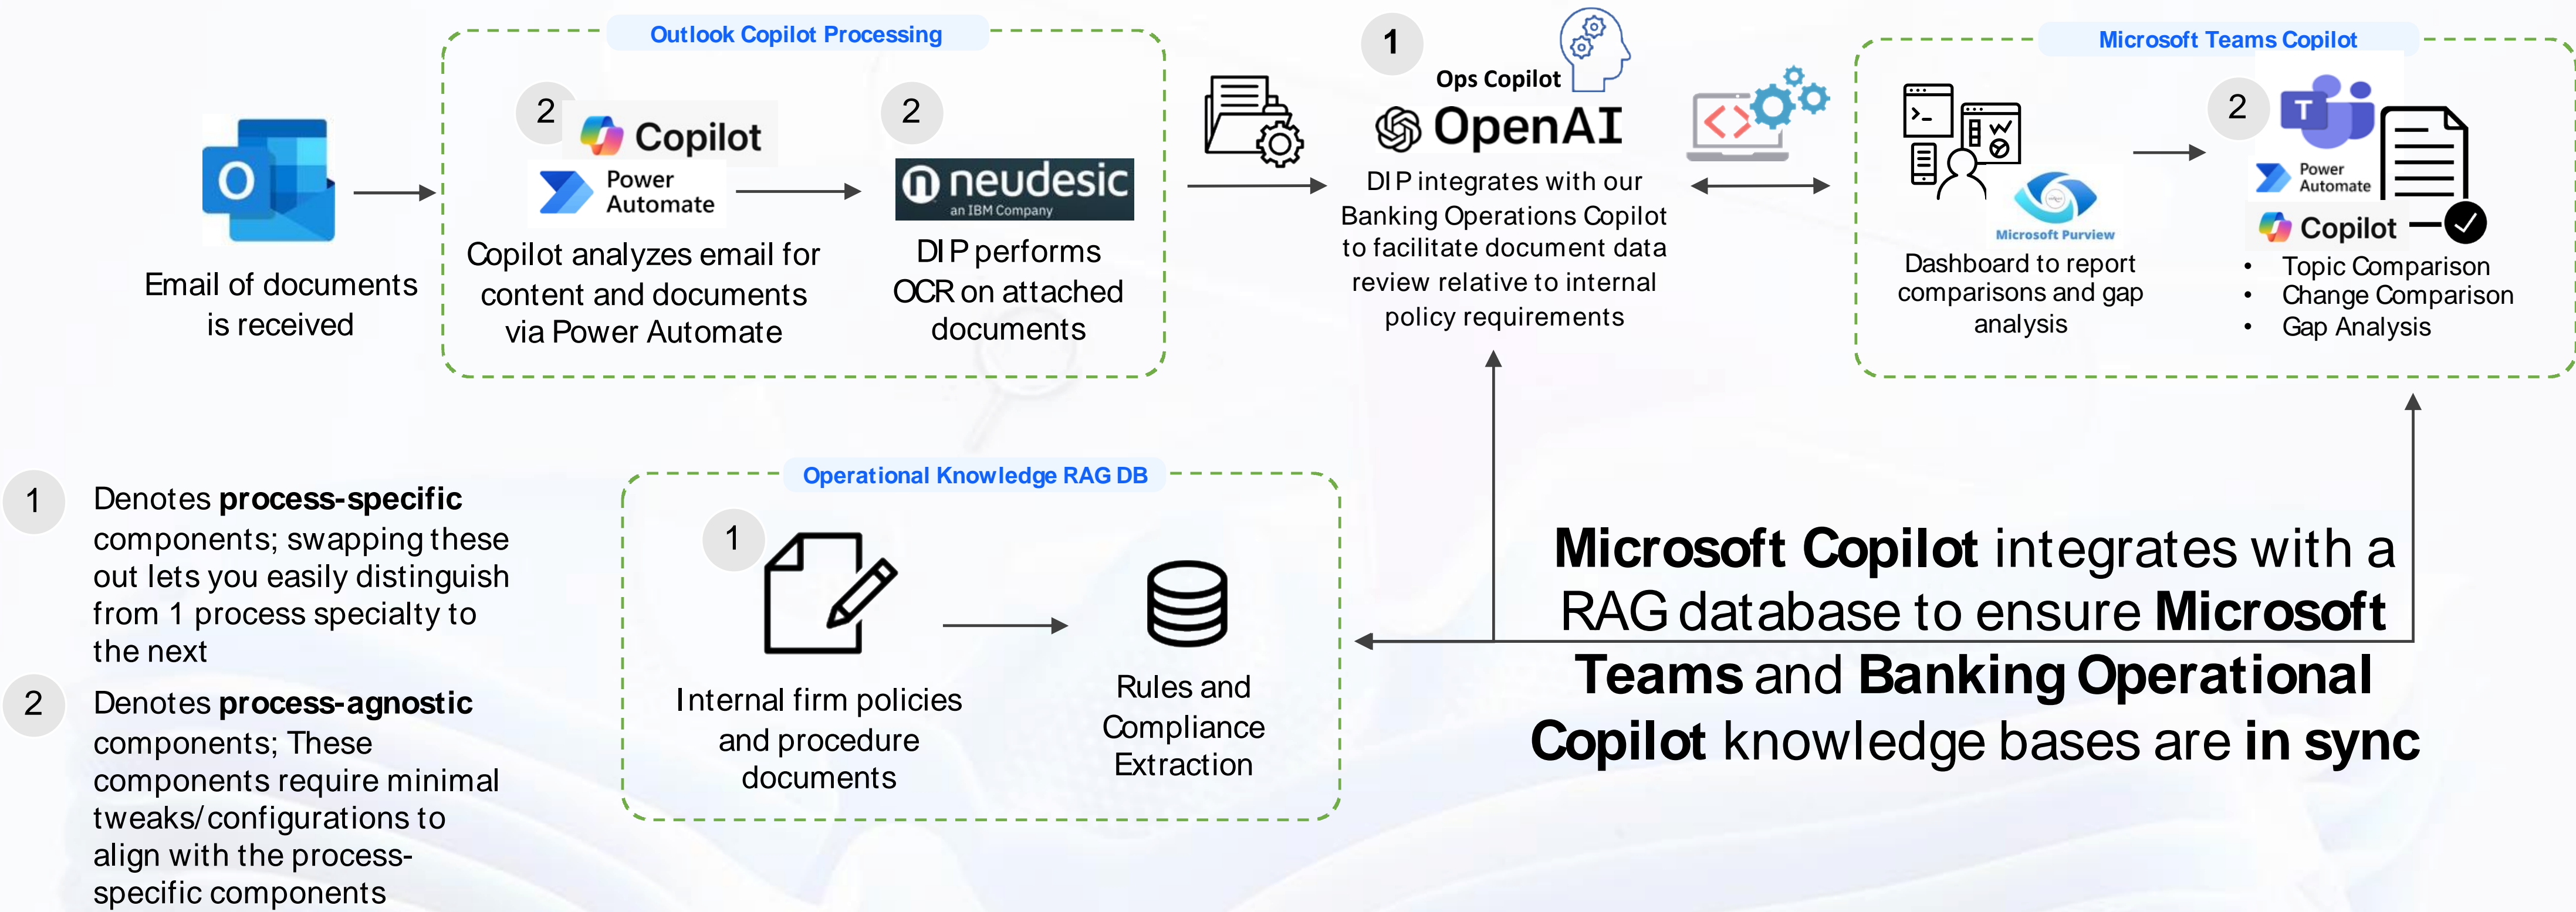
Email of documents is received

Outlook Copilot Processing

2

Copilot

Power Automate

Copilot analyzes email for content and documents via Power Automate

2

neudesic

an IBM Company

DIP performs OCR on attached documents

1

Ops Copilot

OpenAI

DIP integrates with our Banking Operations Copilot to facilitate document data review relative to internal policy requirements

Microsoft Teams Copilot

Microsoft Purview

Dashboard to report comparisons and gap analysis

2

Power Automate

Copilot

• Topic Comparison
• Change Comparison
• Gap Analysis

1 Denotes **process-specific** components; swapping these out lets you easily distinguish from 1 process specialty to the next

2 Denotes **process-agnostic** components; These components require minimal tweaks/configurations to align with the process-specific components

Operational Knowledge RAG DB

1

Internal firm policies and procedure documents

Rules and Compliance Extraction

**Microsoft Copilot** integrates with a RAG database to ensure **Microsoft Teams** and **Banking Operational Copilot** knowledge bases are **in sync**